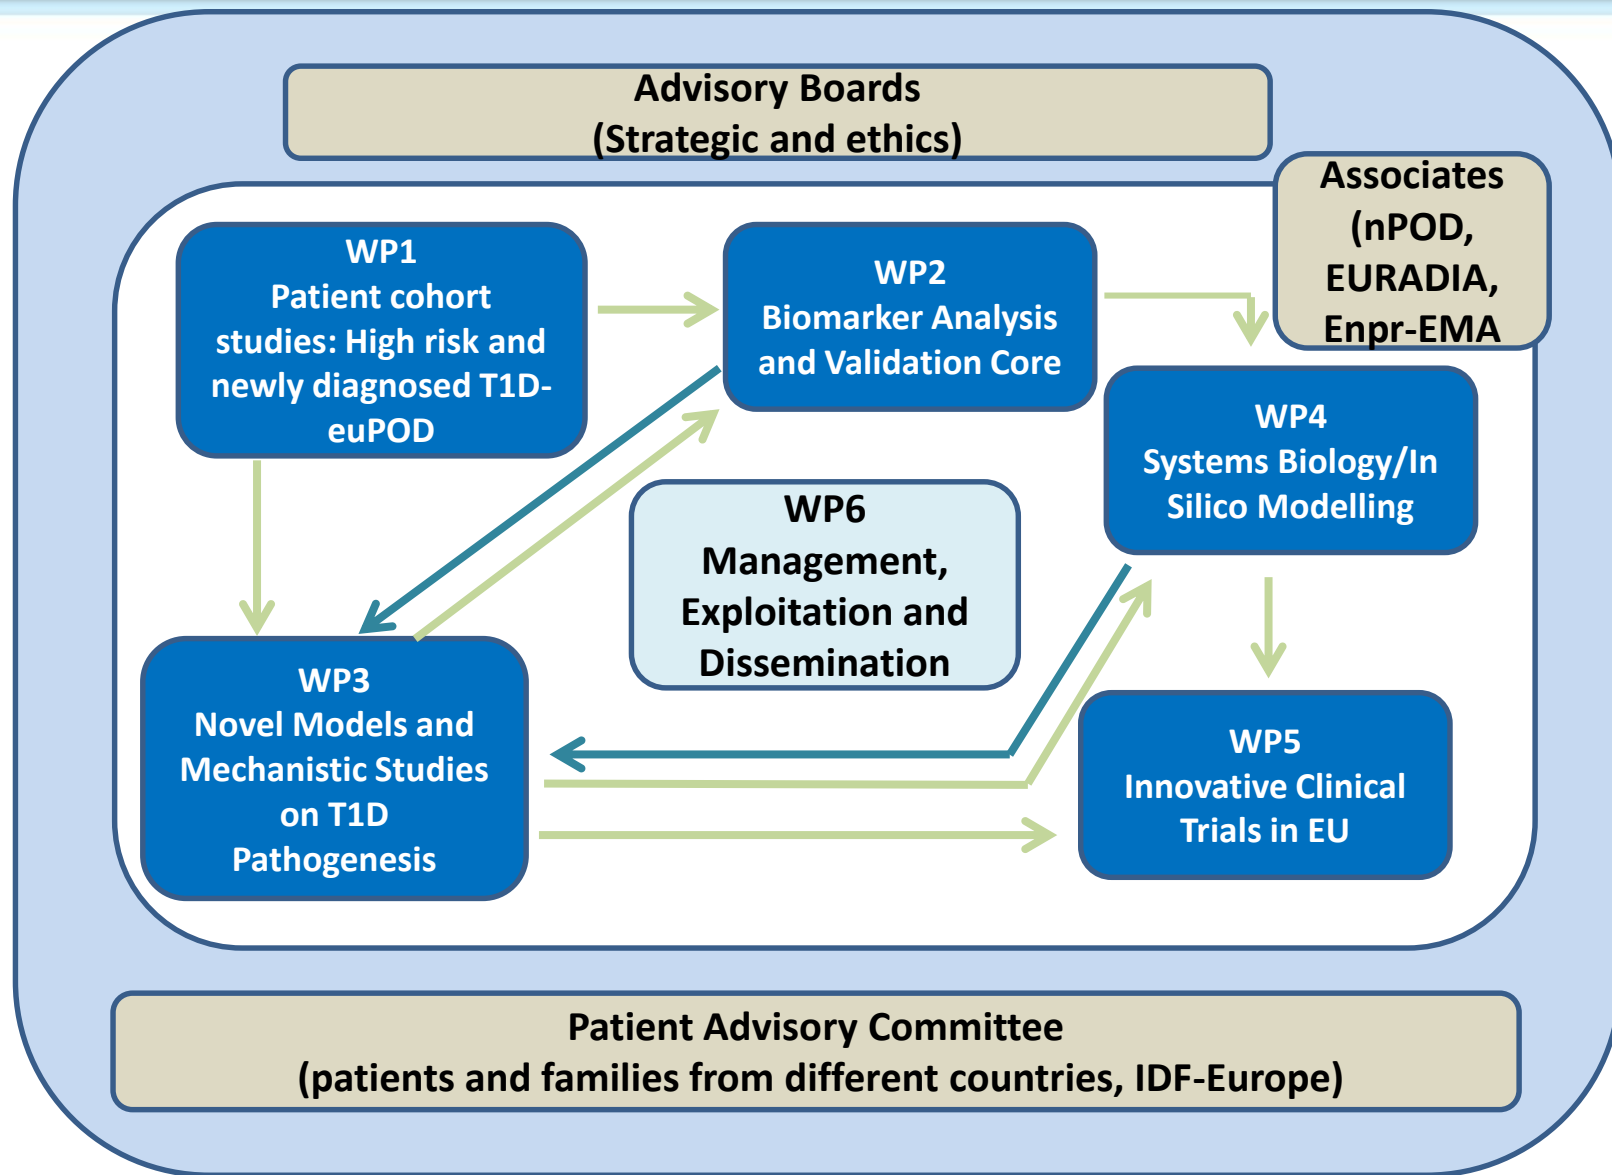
Advisory Boards
(Strategic and ethics)

Associates (nPOD, EURADIA, Enpr-EMA

WP1
Patient cohort studies: High risk and newly diagnosed T1D-euPOD

WP2
Biomarker Analysis and Validation Core

WP4
Systems Biology/In Silico Modelling

WP6
Management, Exploitation and Dissemination

WP3
Novel Models and Mechanistic Studies on T1D Pathogenesis

WP5
Innovative Clinical Trials in EU

Patient Advisory Committee
(patients and families from different countries, IDF-Europe)